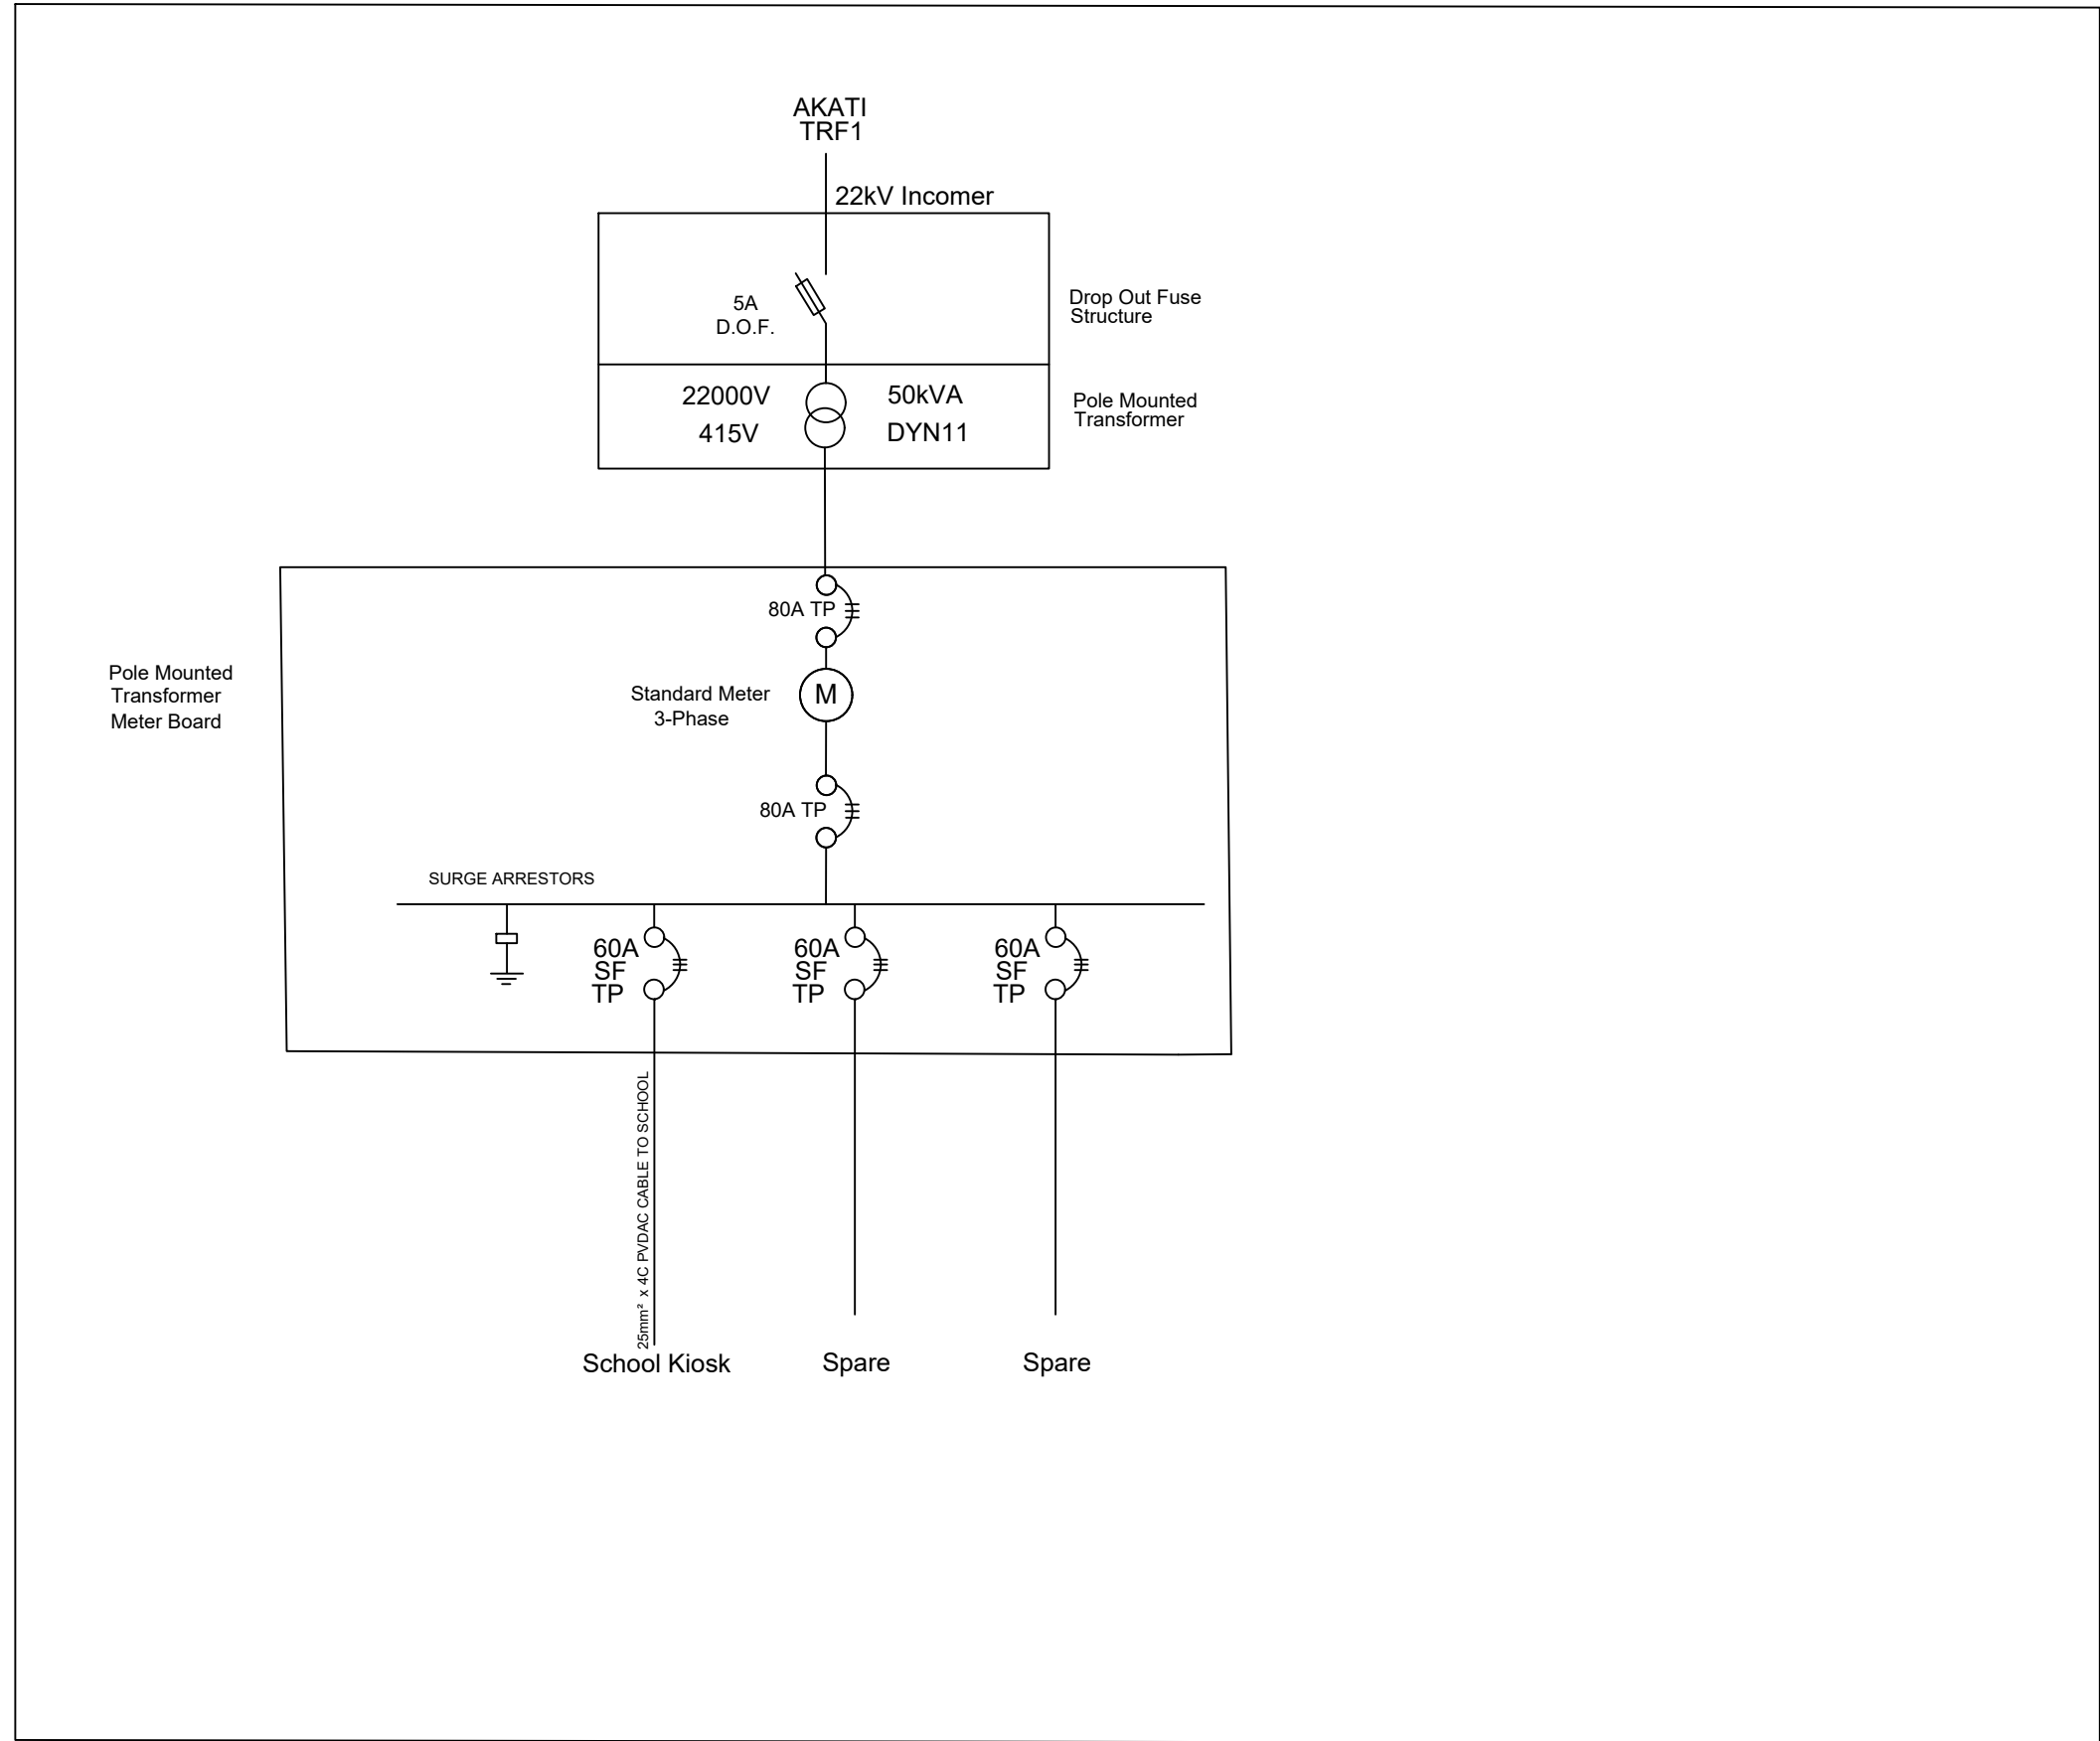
AKATI
TRF1

22kV Incomer

5A
D.O.F.

Drop Out Fuse
Structure

22000V
415V

50kVA
DYN11

Pole Mounted
Transformer

80A TP

Pole Mounted
Transformer
Meter Board

Standard Meter
3-Phase

M

80A TP

SURGE ARRESTORS

60A
SF
TP

60A
SF
TP

60A
SF
TP

25mm² x 4C PVDAC CABLE TO SCHOOL

School Kiosk

Spare

Spare